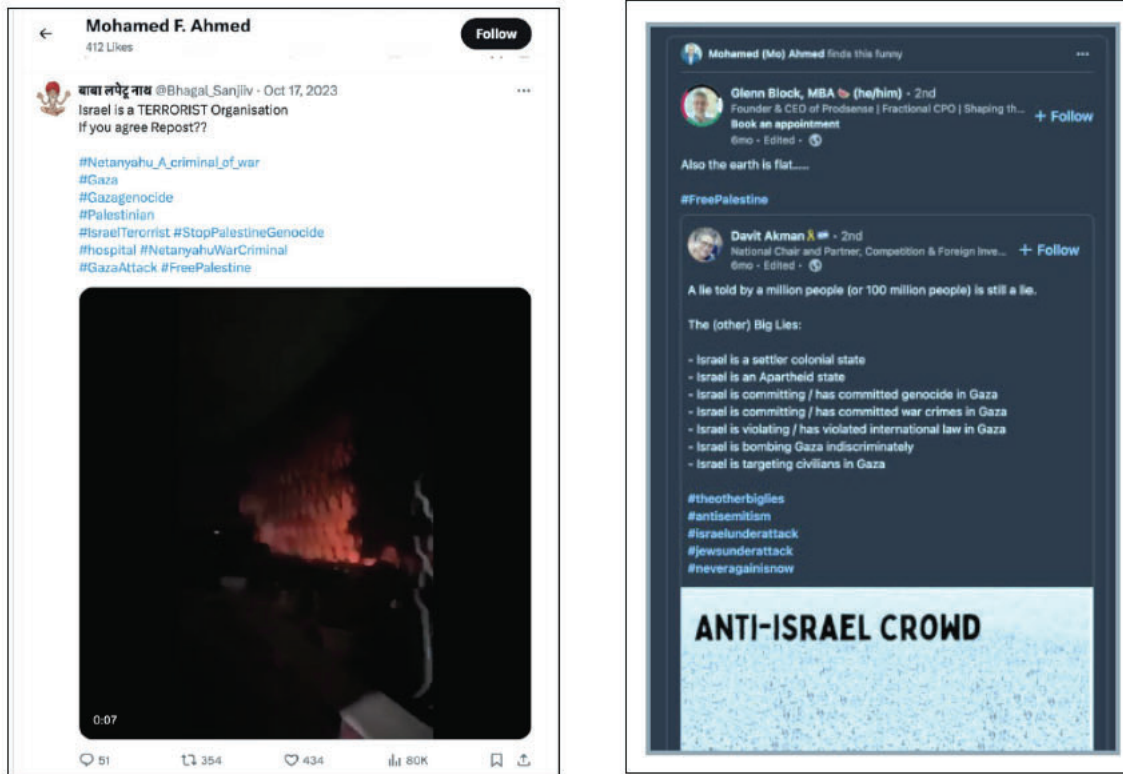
Mohamed F. Ahmed
412 Likes

Follow

बाबा लपेटू नाथ @Bhagal_Sanjiiv · Oct 17, 2023
Israel is a TERRORIST Organisation
If you agree Repost??

#Netanyahu_A_criminal_of_war
#Gaza
#Gazagenocide
#Palestinian
#IsraelTerorrist #StopPalestineGenocide
#hospital #NetanyahuWarCriminal
#GazaAttack #FreePalestine

0:07

51 354 434 80K

Mohamed (Mo) Ahmed finds this funny

Glenn Block, MBA (he/him) · 2nd
Founder & CEO of Prodsense | Fractional CPO | Shaping th...
Book an appointment
6mo · Edited ·
+ Follow

Also the earth is flat.....

#FreePalestine

Davit Akman · 2nd
National Chair and Partner, Competition & Foreign Inve...
6mo · Edited ·
+ Follow

A lie told by a million people (or 100 million people) is still a lie.

The (other) Big Lies:

- Israel is a settler colonial state
- Israel is an Apartheid state
- Israel is committing / has committed genocide in Gaza
- Israel is committing / has committed war crimes in Gaza
- Israel is violating / has violated international law in Gaza
- Israel is bombing Gaza indiscriminately
- Israel is targeting civilians in Gaza

#theotherbiglies
#antisemitism
#israelunderattack
#jewsunderattack
#neveragainisnow

ANTI-ISRAEL CROWD